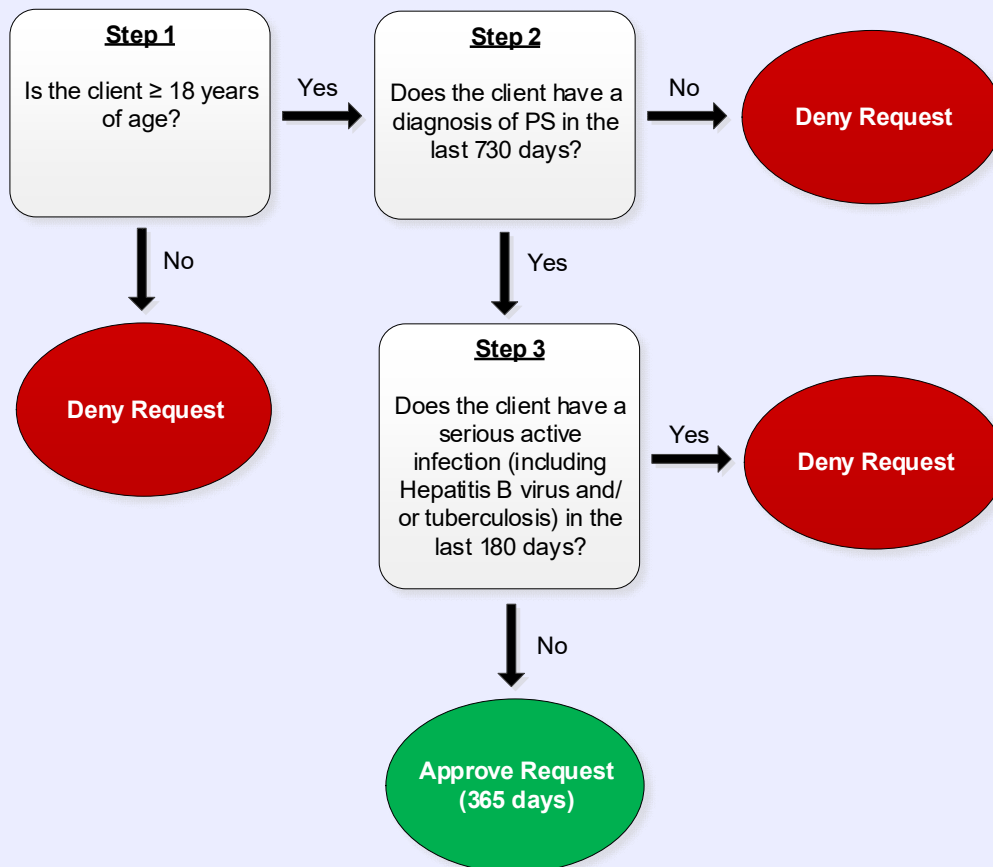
Step 1

Is the client ≥ 18 years of age?

Yes

Step 2

Does the client have a diagnosis of PS in the last 730 days?

No

Deny Request

No

Deny Request

Yes

Step 3

Does the client have a serious active infection (including Hepatitis B virus and/ or tuberculosis) in the last 180 days?

Yes

Deny Request

No

Approve Request (365 days)